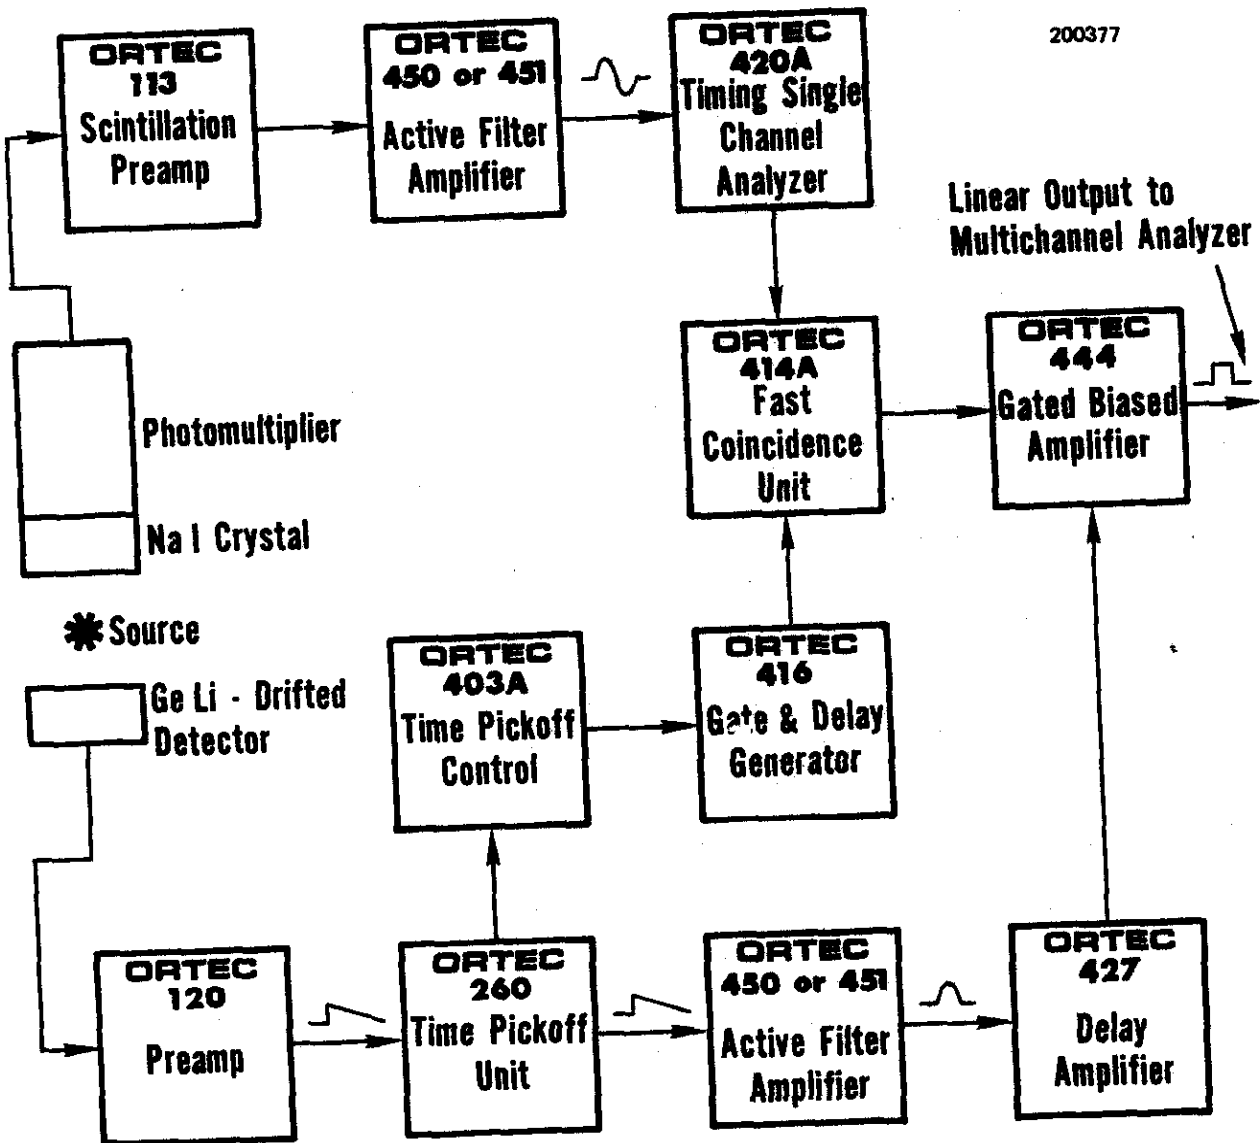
200377

ORTEC
113
Scintillation
Preamp

ORTEC
450 or 451
Active Filter
Amplifier

ORTEC
420A
Timing Single
Channel
Analyzer

Linear Output to
Multichannel Analyzer

Photomultiplier

Na I Crystal

ORTEC
414A
Fast
Coincidence
Unit

ORTEC
444
Gated Biased
Amplifier

Source

Ge Li - Drifted
Detector

ORTEC
403A
Time Pickoff
Control

ORTEC
416
Gate & Delay
Generator

ORTEC
120
Preamp

ORTEC
260
Time Pickoff
Unit

ORTEC
450 or 451
Active Filter
Amplifier

ORTEC
427
Delay
Amplifier